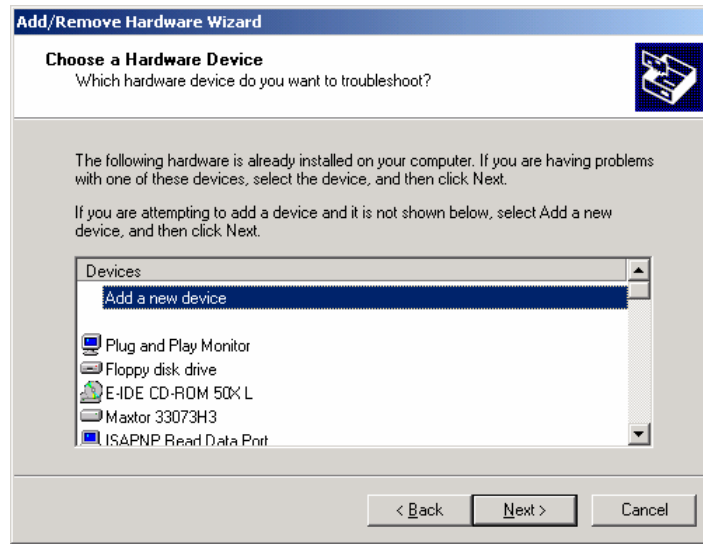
Add/Remove Hardware Wizard

Choose a Hardware Device
Which hardware device do you want to troubleshoot?

The following hardware is already installed on your computer. If you are having problems with one of these devices, select the device, and then click Next.

If you are attempting to add a device and it is not shown below, select Add a new device, and then click Next.

Devices
Add a new device
Plug and Play Monitor
Floppy disk drive
E-IDE CD-ROM 50X L
Maxtor 33073H3
ISAPNP Read Data Port

< Back
Next >
Cancel